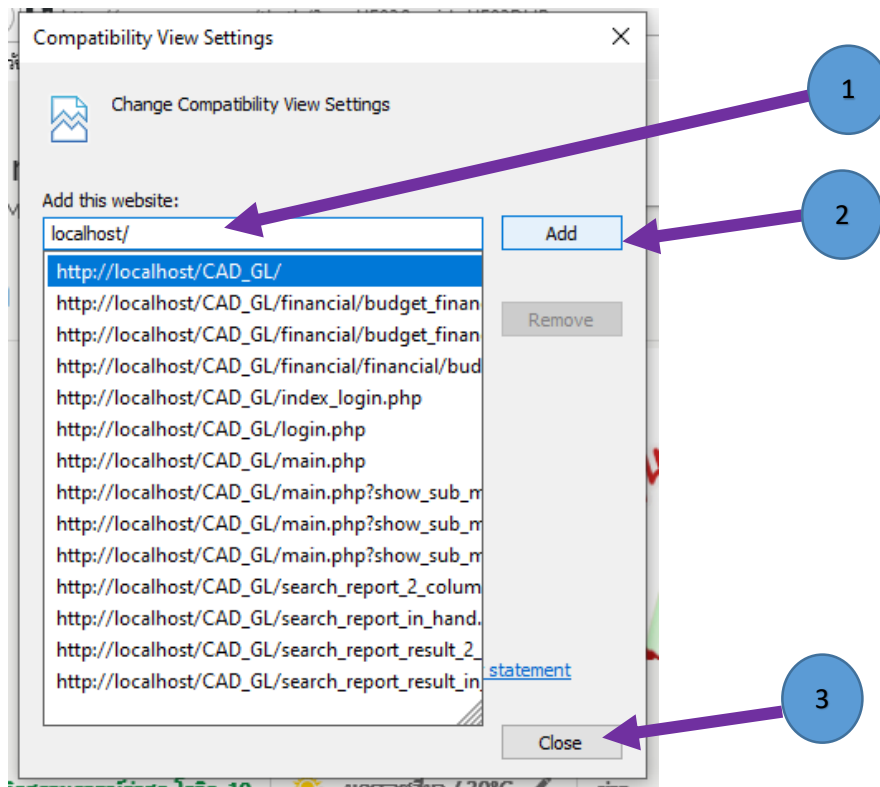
Compatibility View Settings

Change Compatibility View Settings

Add this website:

localhost/

Add

http://localhost/CAD_GL/
http://localhost/CAD_GL/financial/budget_financ
http://localhost/CAD_GL/financial/budget_financ
http://localhost/CAD_GL/financial/financial/bud
http://localhost/CAD_GL/index_login.php
http://localhost/CAD_GL/login.php
http://localhost/CAD_GL/main.php
http://localhost/CAD_GL/main.php?show_sub_m
http://localhost/CAD_GL/main.php?show_sub_m
http://localhost/CAD_GL/main.php?show_sub_m
http://localhost/CAD_GL/search_report_2_colum
http://localhost/CAD_GL/search_report_in_hand.
http://localhost/CAD_GL/search_report_result_2_
http://localhost/CAD_GL/search_report_result_in

Remove

statement

Close

1

2

3